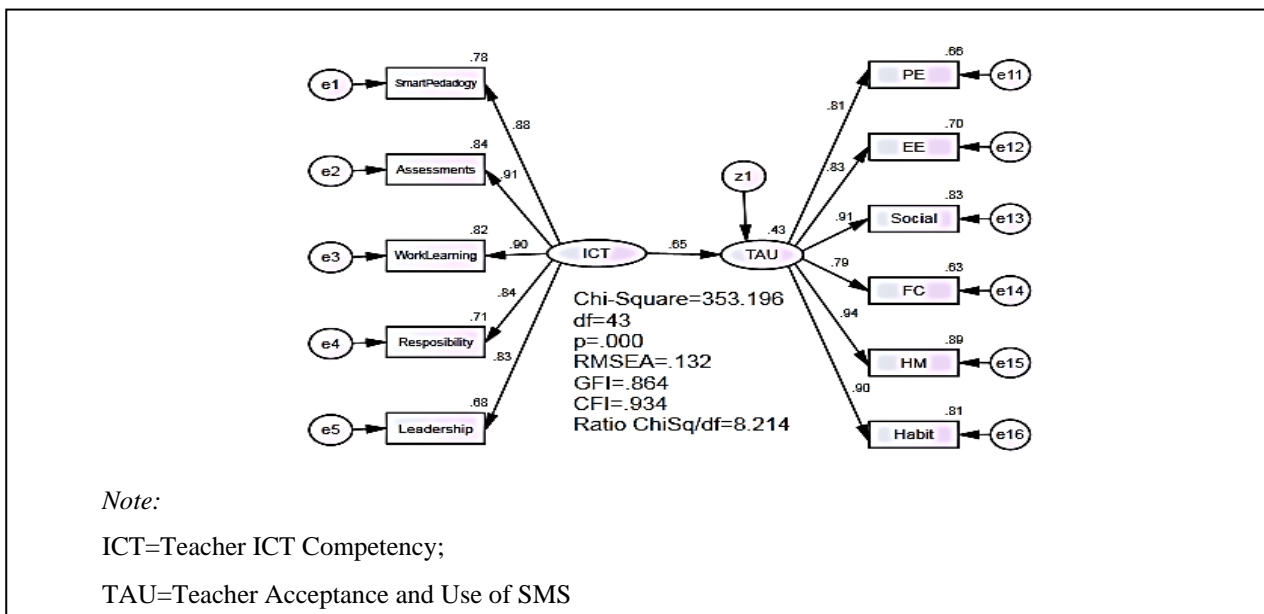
e1 SmartPedadogy .78
e2 Assessments .84
e3 WorkLearning .82
e4 Resposibility .71
e5 Leadership .68

.88
.91
.90
.84
.83

ICT .65 TAU

z1
.43

.81
.83
.91
.79
.94
.90

PE .66 e11
EE .70 e12
Social .83 e13
FC .63 e14
HM .89 e15
Habit .81 e16

Chi-Square=353.196
df=43
p=.000
RMSEA=.132
GFI=.864
CFI=.934
Ratio ChiSq/df=8.214

*Note:*

ICT=Teacher ICT Competency;

TAU=Teacher Acceptance and Use of SMS